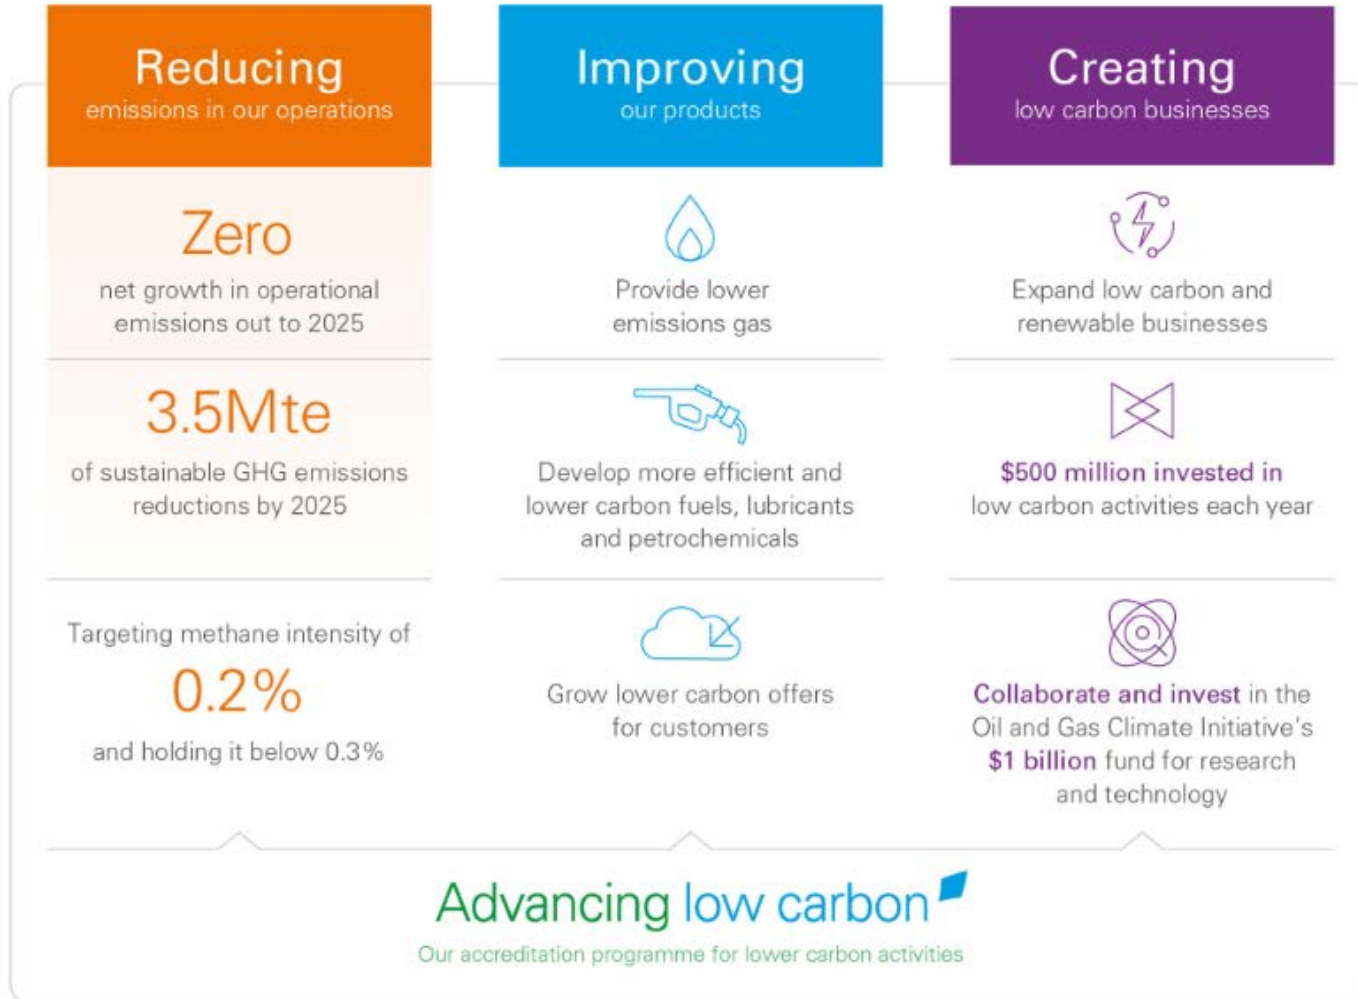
Reducing
emissions in our operations

Zero
net growth in operational emissions out to 2025

3.5Mte
of sustainable GHG emissions reductions by 2025

Targeting methane intensity of
0.2%
and holding it below 0.3%

Improving
our products

Provide lower emissions gas

Develop more efficient and lower carbon fuels, lubricants and petrochemicals

Grow lower carbon offers for customers

Creating
low carbon businesses

Expand low carbon and renewable businesses

$500 million invested in low carbon activities each year

Collaborate and invest in the Oil and Gas Climate Initiative's $1 billion fund for research and technology

Advancing low carbon
Our accreditation programme for lower carbon activities